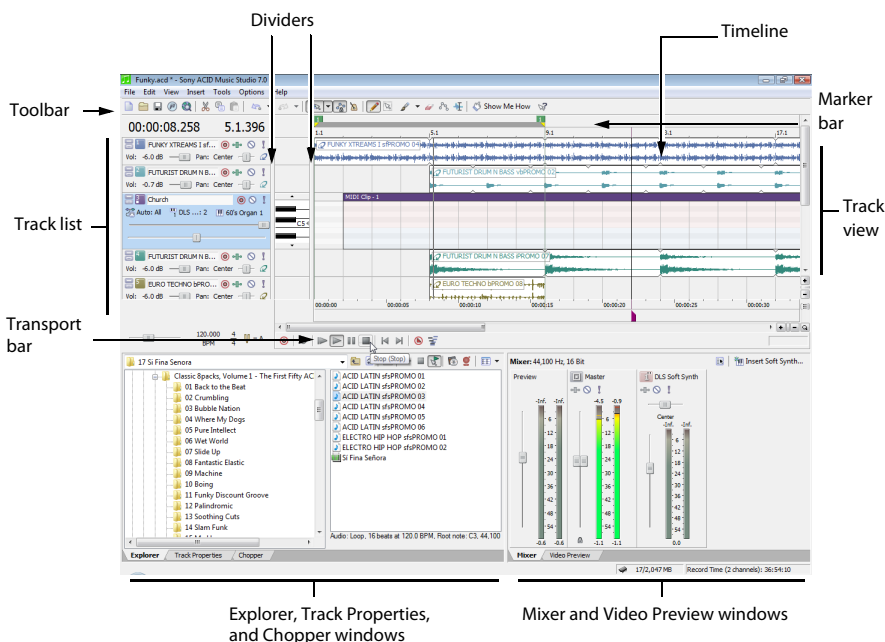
Dividers

Timeline

Toolbar

Marker bar

Track list

Track view

Transport bar

Funky.acd * - Sony ACID Music Studio 7.0

File Edit View Insert Tools Options Help

Show Me How

00:00:08.258 5.1.396

1.1 5.1 9.1 13.1 17.1

FUNKY XTREAMS I sf... Vol: -6.0 dB Pan: Center

FUNKY XTREAMS I sfsPROMO 04

FUTURIST DRUM N B... Vol: -0.7 dB Pan: Center

FUTURIST DRUM N BASS vbPROMO 02

Church

Auto: All DLS ...: 2 60's Organ 1

MIDI Clip - 1

C5

FUTURIST DRUM N B... Vol: -6.0 dB Pan: Center

FUTURIST DRUM N BASS vbPROMO 07

EURO TECHNO bPRO... Vol: -6.0 dB Pan: Center

EURO TECHNO bPROMO 08

00:00:00 00:00:05 00:00:10 00:00:15 00:00:20 00:00:25 00:00:30

120.000 BPM 4 4

Stop (Stop)

17 Si Fina Senora

Classic 8packs, Volume 1 - The First Fifty AC

01 Back to the Beat
02 Crumbling
03 Bubble Nation
04 Where My Dogs
05 Pure Intellect
06 Wet World
07 Slide Up
08 Fantastic Elastic
09 Machine
10 Boing
11 Funky Discount Groove
12 Palindromic
13 Soothing Cuts
14 Slam Funk

ACID LATIN sfsPROMO 01
ACID LATIN sfsPROMO 02
ACID LATIN sfsPROMO 03
ACID LATIN sfsPROMO 04
ACID LATIN sfsPROMO 05
ACID LATIN sfsPROMO 06
ELECTRO HIP HOP sfsPROMO 01
ELECTRO HIP HOP sfsPROMO 02
Si Fina Señora

Audio: Loop, 16 beats at 120.0 BPM, Root note: C3, 44,100

Explorer Track Properties Chopper

Mixer: 44,100 Hz, 16 Bit

Insert Soft Synth...

Preview Master DLS Soft Synth

-Inf. -Inf. -4.5 -0.9 -Inf. -Inf.

Center

6 12 18 24 30 36 42 48 54

-0.6 -0.6 -1.1 -1.1 0.0

Mixer Video Preview

17/2,047 MB Record Time (2 channels): 36:54:10

Explorer, Track Properties, and Chopper windows

Mixer and Video Preview windows